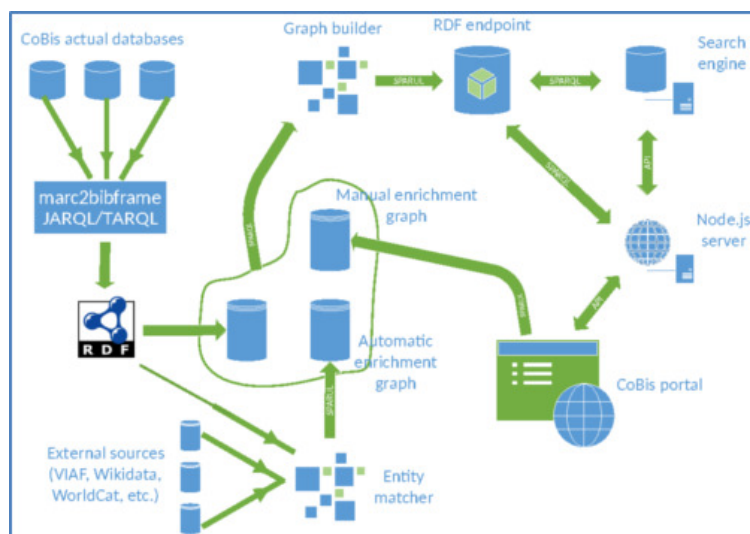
CoBis actual databases

Graph builder

RDF endpoint

Search engine

SPARQL

SPARQL

marc2bibframe JARQL/TARQL

SPARQL

SPARQL

API

Manual enrichment graph

Node.js server

RDF

SPARQL

API

Automatic enrichment graph

CoBis portal

SPARQL

External sources (VIAF, Wikidata, WorldCat, etc.)

Entity matcher